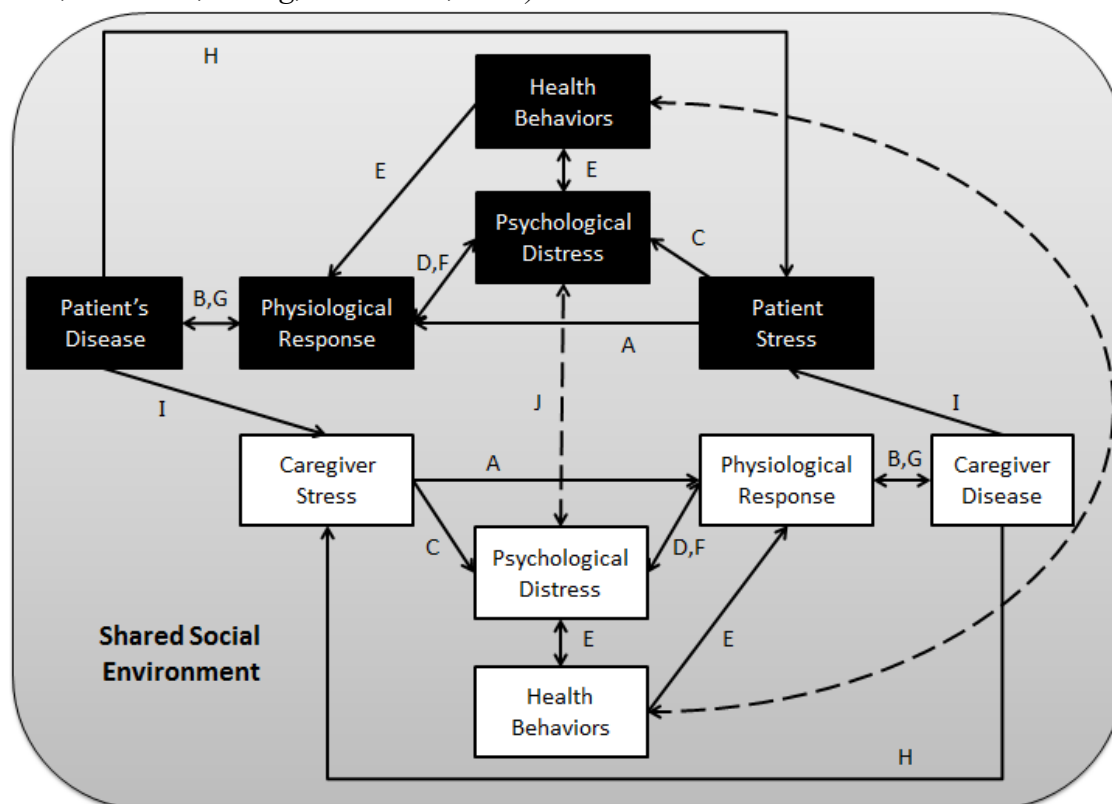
H

Health Behaviors

E

E

Psychological Distress

C

D,F

Patient's Disease

B,G

Physiological Response

Patient Stress

A

I

J

I

Caregiver Stress

A

Physiological Response

B,G

Caregiver Disease

C

Psychological Distress

D,F

Shared Social Environment

E

E

Health Behaviors

H